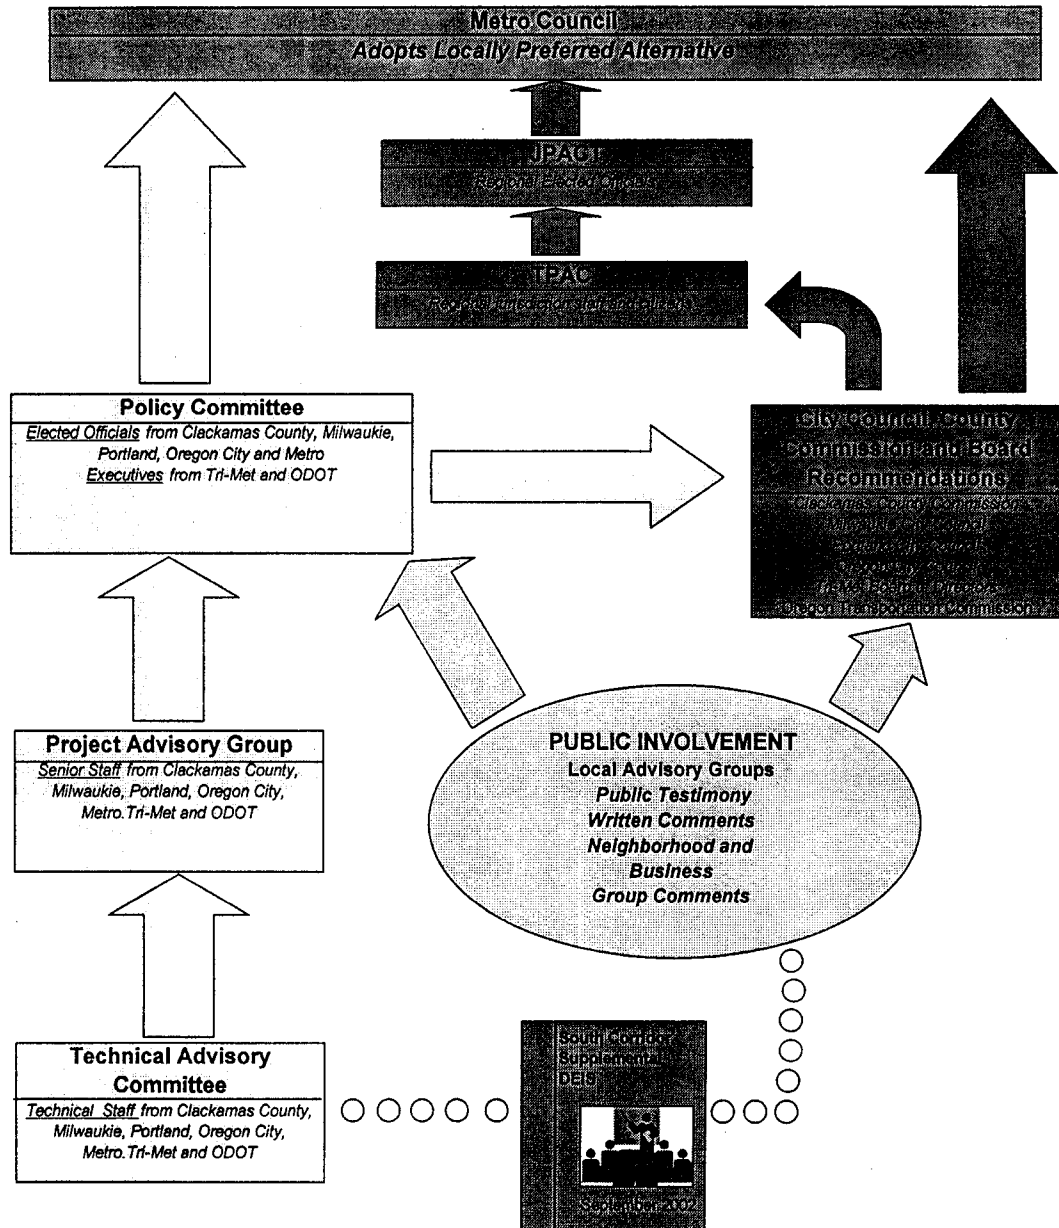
Metro Council
Adopts Locally Preferred Alternative

JPACT
Regional Elected Officials

TPAC
Regional Jurisdictional Staff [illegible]

Policy Committee
Elected Officials from Clackamas County, Milwaukie, Portland, Oregon City and Metro
Executives from Tri-Met and ODOT

City Council, County Commission and Board Recommendations
Clackamas County Commission
Milwaukie City Council
Portland City Council
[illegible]
Tri-Met Board of Directors
Oregon Transportation Commission

Project Advisory Group
Senior Staff from Clackamas County, Milwaukie, Portland, Oregon City, Metro.Tri-Met and ODOT

PUBLIC INVOLVEMENT
Local Advisory Groups
Public Testimony
Written Comments
Neighborhood and Business
Group Comments

Technical Advisory Committee
Technical Staff from Clackamas County, Milwaukie, Portland, Oregon City, Metro.Tri-Met and ODOT

South Corridor Supplemental DEIS
September 2002